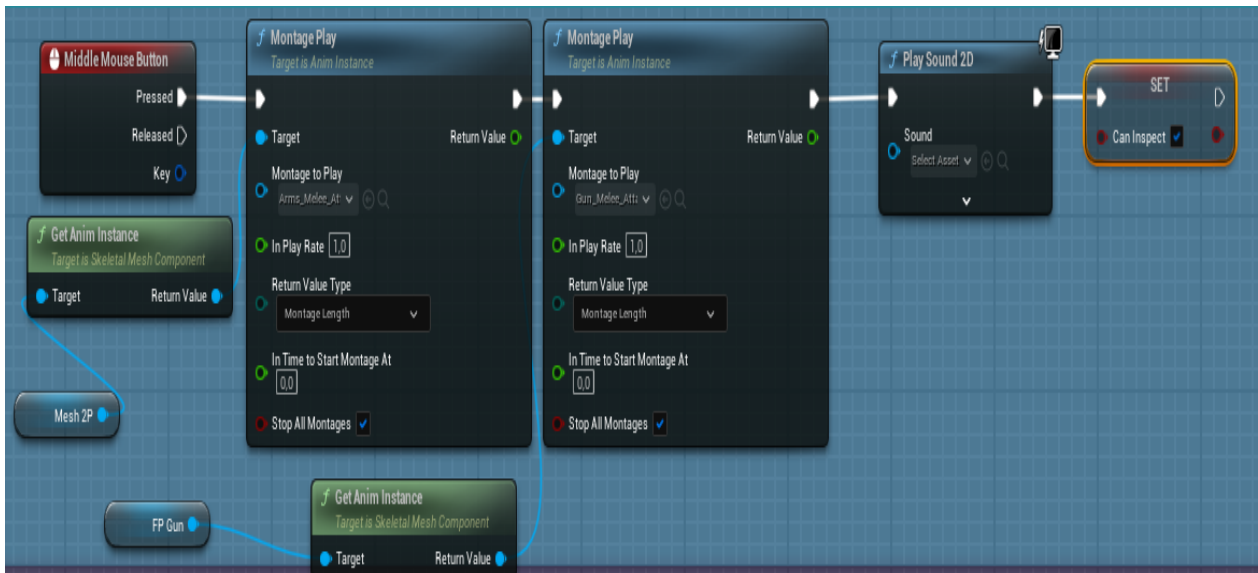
Middle Mouse Button
Pressed
Released
Key

Get Anim Instance
Target is Skeletal Mesh Component
Target
Return Value

Mesh 2P

Montage Play
Target is Anim Instance
Target
Return Value
Montage to Play
Arms_Melee_At
In Play Rate 1,0
Return Value Type
Montage Length
In Time to Start Montage At
0,0
Stop All Montages

Montage Play
Target is Anim Instance
Target
Return Value
Montage to Play
Gun_Melee_Att
In Play Rate 1,0
Return Value Type
Montage Length
In Time to Start Montage At
0,0
Stop All Montages

FP Gun

Get Anim Instance
Target is Skeletal Mesh Component
Target
Return Value

Play Sound 2D
Sound
Select Asset

SET
Can Inspect